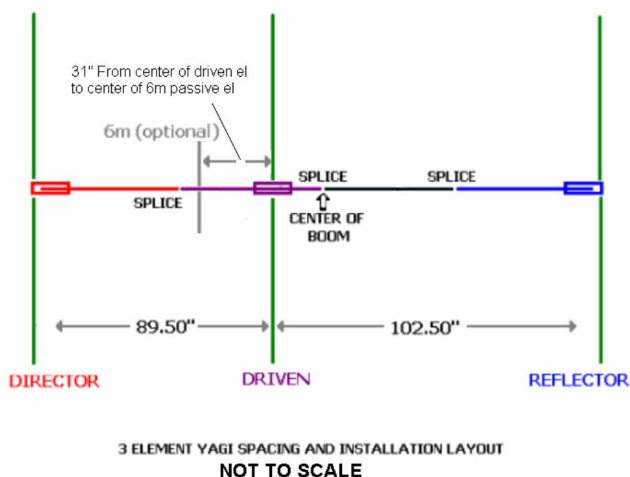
31" From center of driven el to center of 6m passive el

6m (optional)

SPLICE

SPLICE

SPLICE

CENTER OF BOOM

89.50"

102.50"

DIRECTOR

DRIVEN

REFLECTOR

3 ELEMENT YAGI SPACING AND INSTALLATION LAYOUT

NOT TO SCALE